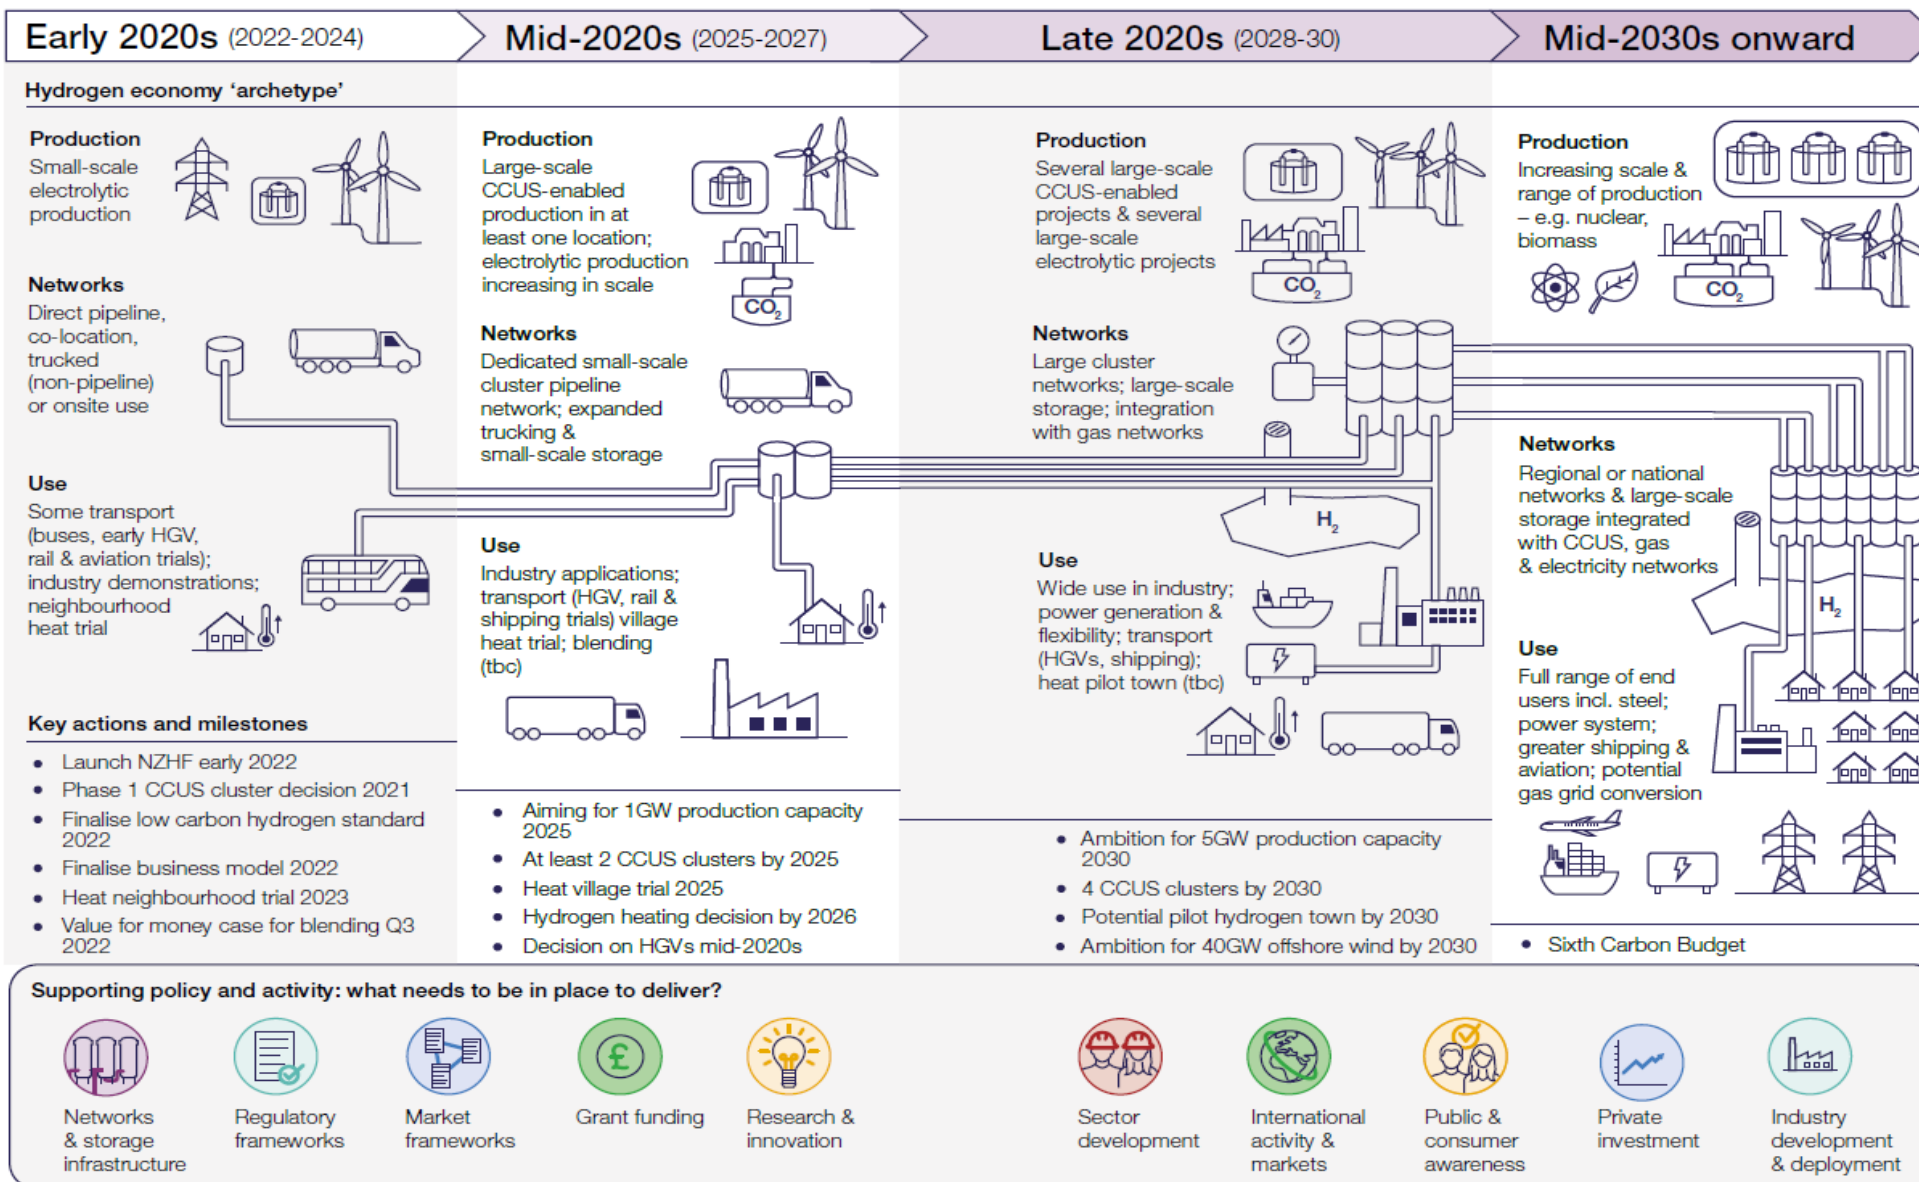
Early 2020s (2022-2024)

Mid-2020s (2025-2027)

Late 2020s (2028-30)

Mid-2030s onward

Hydrogen economy 'archetype'

Production
Small-scale electrolytic production

Networks
Direct pipeline, co-location, trucked (non-pipeline) or onsite use

Use
Some transport (buses, early HGV, rail & aviation trials); industry demonstrations; neighbourhood heat trial

Production
Large-scale CCUS-enabled production in at least one location; electrolytic production increasing in scale

$CO_2$

Networks
Dedicated small-scale cluster pipeline network; expanded trucking & small-scale storage

Use
Industry applications; transport (HGV, rail & shipping trials) village heat trial; blending (tbc)

Production
Several large-scale CCUS-enabled projects & several large-scale electrolytic projects

$CO_2$

Networks
Large cluster networks; large-scale storage; integration with gas networks

$H_2$

Use
Wide use in industry; power generation & flexibility; transport (HGVs, shipping); heat pilot town (tbc)

Production
Increasing scale & range of production – e.g. nuclear, biomass

$CO_2$

Networks
Regional or national networks & large-scale storage integrated with CCUS, gas & electricity networks

$H_2$

Use
Full range of end users incl. steel; power system; greater shipping & aviation; potential gas grid conversion

Key actions and milestones
• Launch NZHF early 2022
• Phase 1 CCUS cluster decision 2021
• Finalise low carbon hydrogen standard 2022
• Finalise business model 2022
• Heat neighbourhood trial 2023
• Value for money case for blending Q3 2022

• Aiming for 1GW production capacity 2025
• At least 2 CCUS clusters by 2025
• Heat village trial 2025
• Hydrogen heating decision by 2026
• Decision on HGVs mid-2020s

• Ambition for 5GW production capacity 2030
• 4 CCUS clusters by 2030
• Potential pilot hydrogen town by 2030
• Ambition for 40GW offshore wind by 2030

• Sixth Carbon Budget

Supporting policy and activity: what needs to be in place to deliver?

Networks & storage infrastructure
Regulatory frameworks
Market frameworks
Grant funding
Research & innovation
Sector development
International activity & markets
Public & consumer awareness
Private investment
Industry development & deployment